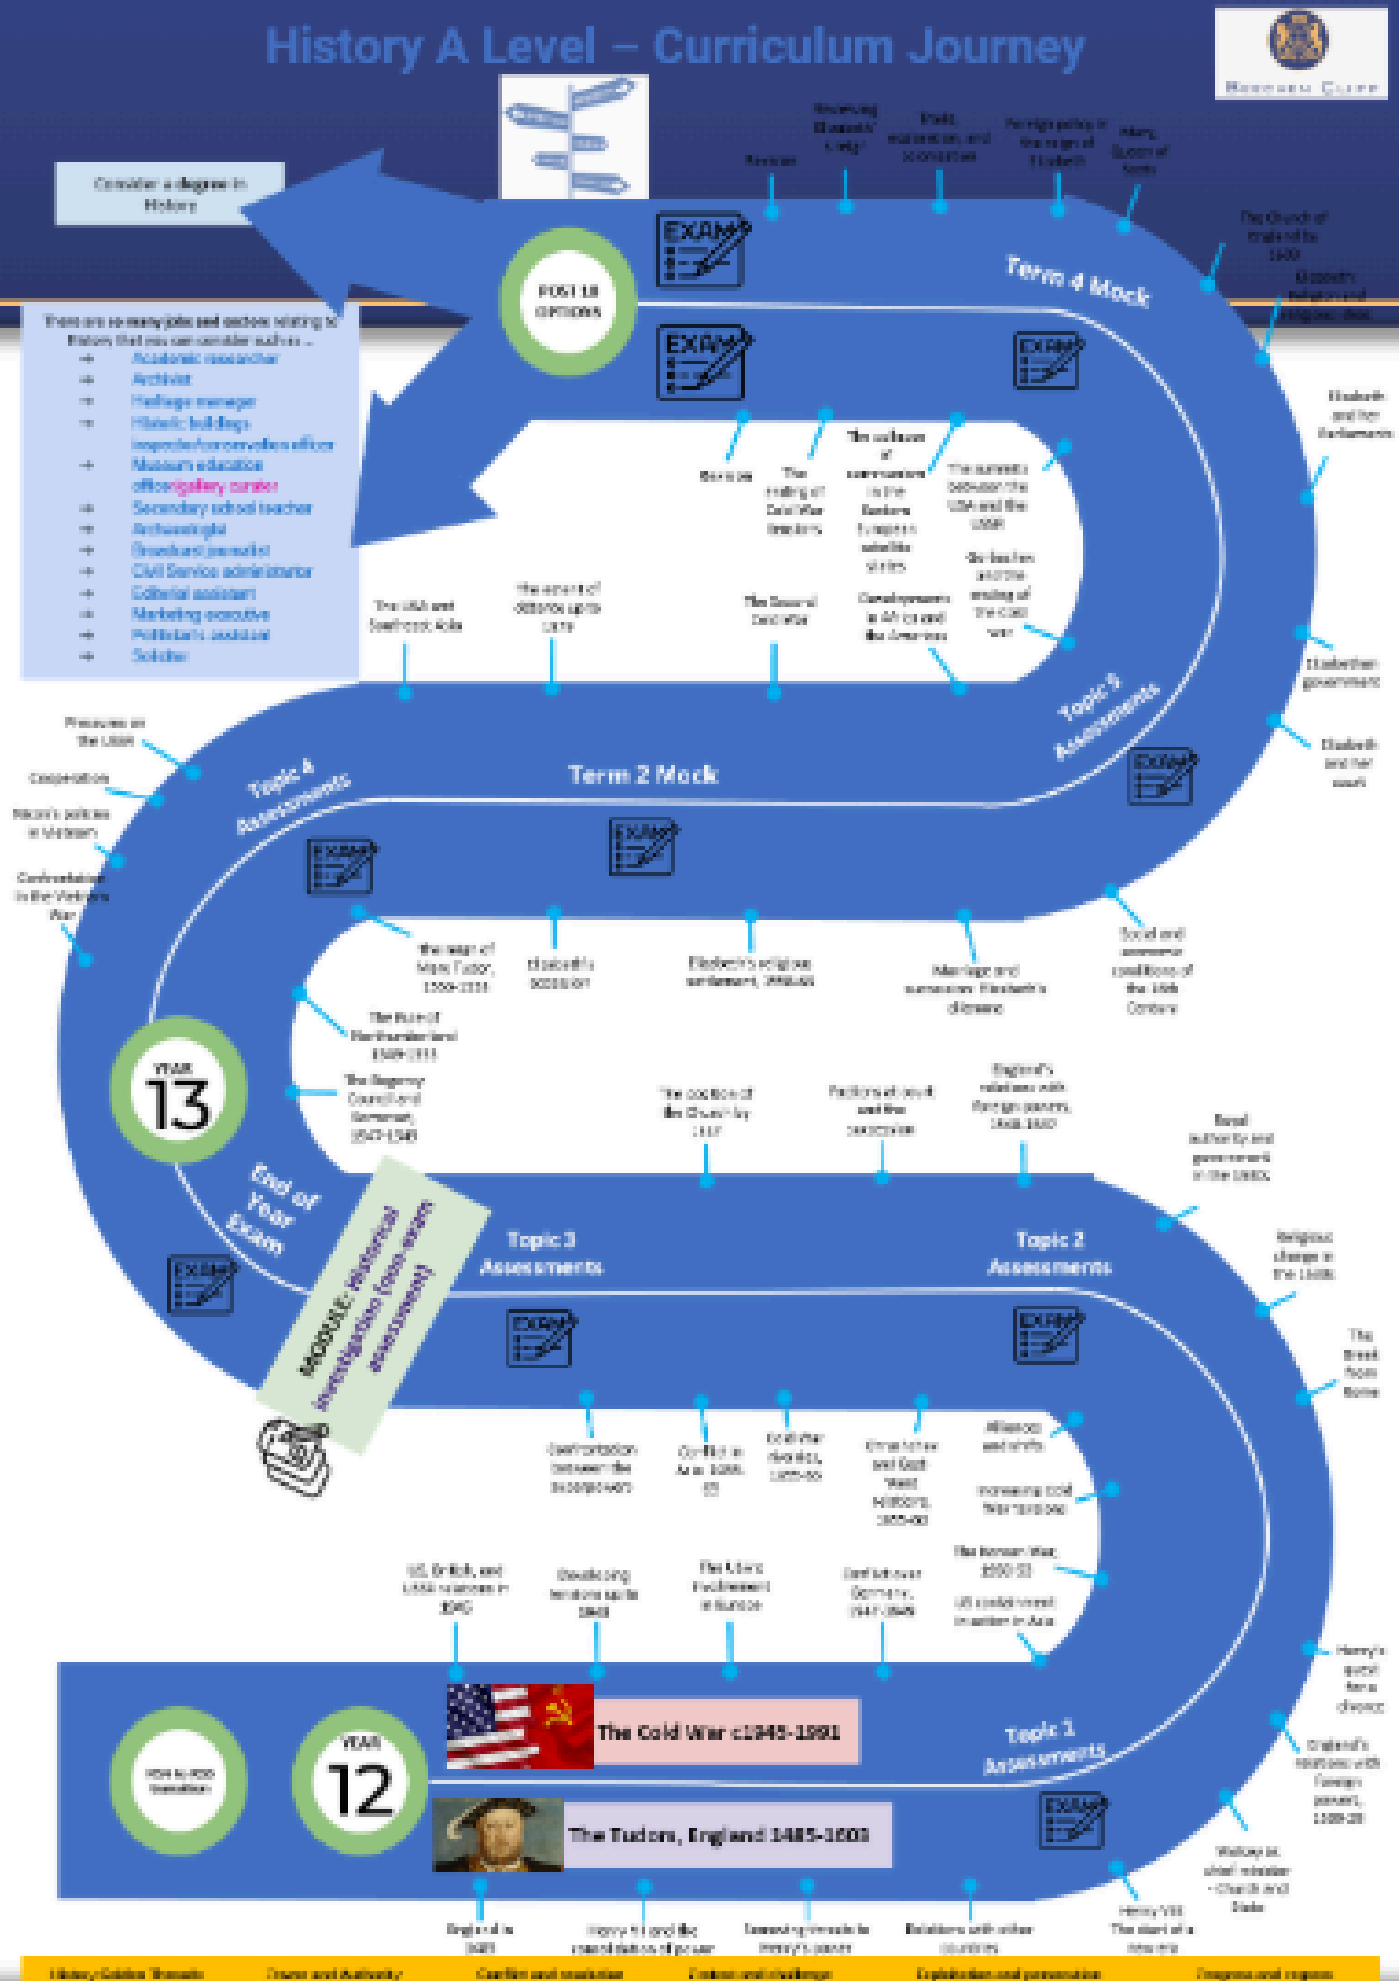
History A Level – Curriculum Journey

Consider a degree in History

POST 18 OPTIONS

There are so many jobs and sectors relating to History that you can consider such as ...
→ Academic researcher
→ Archivist
→ Heritage manager
→ Historic buildings inspector/conservation officer
→ Museum education officer/gallery curator
→ Secondary school teacher
→ Archaeologist
→ Broadcast journalist
→ Civil Service administrator
→ Editorial assistant
→ Marketing executive
→ Politician's assistant
→ Solicitor

EXAM

Revision

Reviewing Elizabeth's reign

Trade, exploration and colonisation

Foreign policy in the reign of Elizabeth

Mary, Queen of Scots

The Church of England by 1603

Elizabeth's religion and religious ideas

Term 4 Mock

Elizabeth and her Parliaments

Elizabethan government

Elizabeth and her court

Revision

The ending of Cold War tensions

The collapse of communism in the Eastern European satellite states

The contests between the USA and the USSR

Gorbachev and the ending of the Cold War

Developments in Africa and the Americas

The Second Cold War

The extent of détente up to 1979

The USA and Southeast Asia

Topic 5 Assessments

Pressures on the USSR

Cooperation

Nixon's policies in Vietnam

Confrontation in the Vietnam War

Topic 4 Assessments

Term 2 Mock

The reign of Mary Tudor, 1553-1558

Elizabeth's accession

Elizabeth's religious settlement, 1558-63

Marriage and succession: Elizabeth's dilemma

Social and economic conditions of the 16th Century

The Rule of Northumberland 1549-1553

The Regency Council and Somerset, 1547-1549

The position of the Church by 1547

Factions at court and the succession

England's relations with foreign powers, 1540-1547

Royal authority and government in the 1530s

Religious change in the 1530s

The Break from Rome

YEAR 13

End of Year Exam

MODULE: Historical Investigation (non-exam assessment)

Topic 3 Assessments

Topic 2 Assessments

Confrontation between the superpowers

Conflict in Asia 1950-55

Cold War rivalries, 1955-63

Khrushchev and East-West relations, 1955-63

Alliances and shifts

Increasing Cold War tensions

The Korean War, 1950-53

US containment in Asia

US, British, and USSR relations in 1945

Developing tensions up to 1949

The USA's involvement in Europe

Conflict over Germany, 1947-1949

Henry's quest for a divorce

England's relations with foreign powers, 1509-29

Wolsey as chief minister - Church and State

Henry VIII: The start of a new era

The Cold War c1945-1991

YEAR 12

KS4 to KS5 transition

The Tudors, England 1485-1603

Topic 1 Assessments

England in 1485

Henry VII and the consolidation of power

Removing threats to Henry's power

Relations with other countries

History Golden Threads | Power and Authority | Conflict and resolution | Content and challenge | Exploitation and persecution | Progress and regress